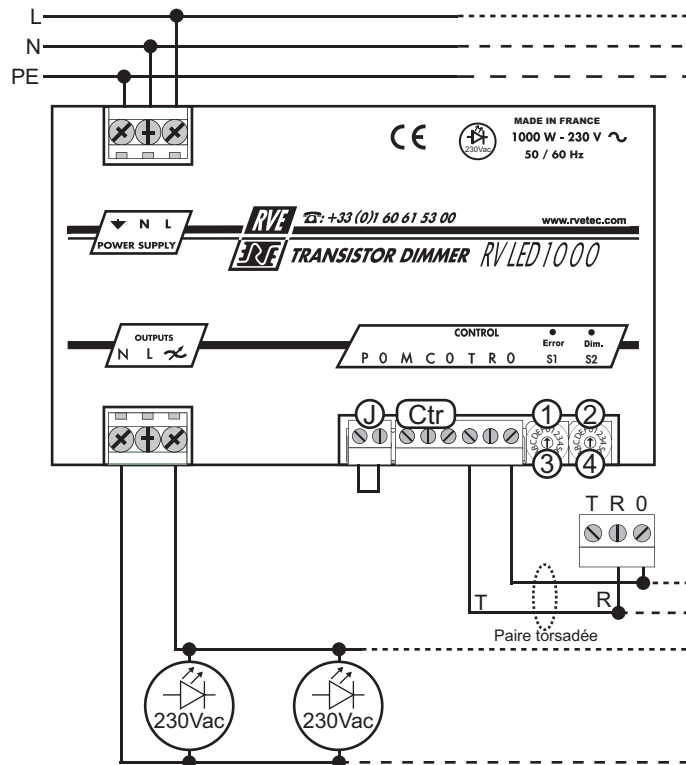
L
N
PE

CE
230Vac
MADE IN FRANCE
1000 W - 230 V ~
50 / 60 Hz

N L
POWER SUPPLY
RVE
RVE
☎: +33 (0)1 60 61 53 00
www.rvetec.com
TRANSISTOR DIMMER RV LED 1000

OUTPUTS
N L
CONTROL
Error
Dim.
P 0 M C 0 T R 0
S1
S2

J
Ctr
1
2
3
4

T R 0

T
R
Paire torsadée

230Vac
230Vac